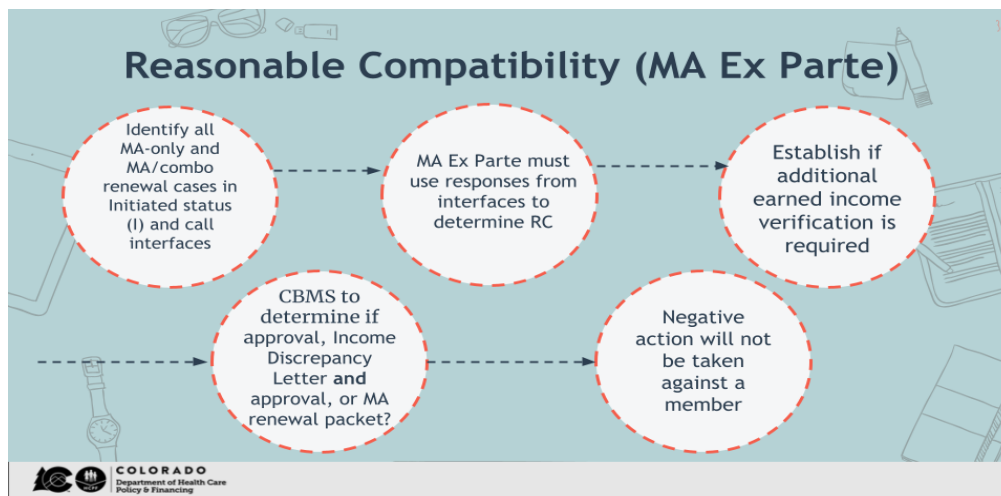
Reasonable Compatibility (MA Ex Parte)

Identify all MA-only and MA/combo renewal cases in Initiated status (I) and call interfaces

MA Ex Parte must use responses from interfaces to determine RC

Establish if additional earned income verification is required

CBMS to determine if approval, Income Discrepancy Letter **and** approval, or MA renewal packet?

Negative action will not be taken against a member

COLORADO
Department of Health Care Policy & Financing